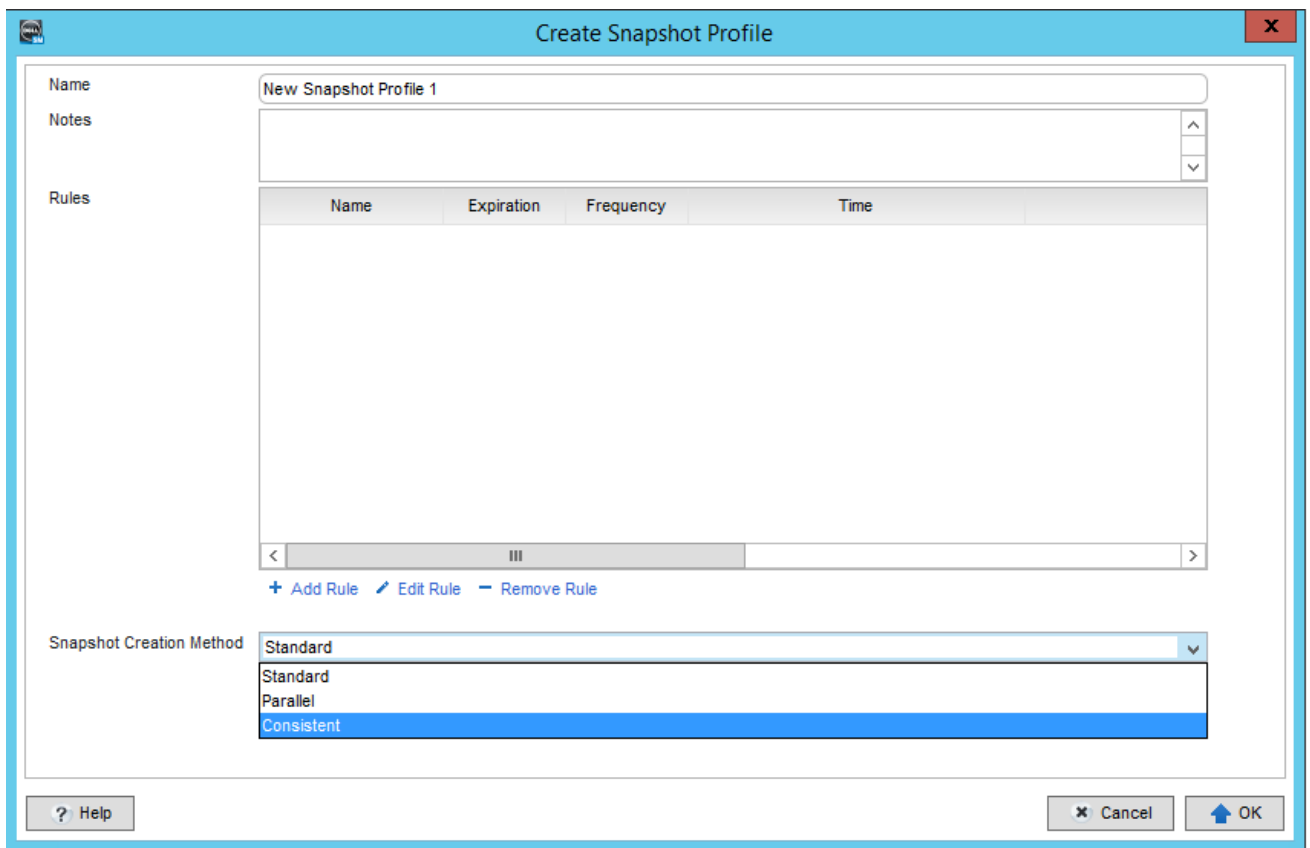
Create Snapshot Profile

x

Name
New Snapshot Profile 1

Notes

Rules

| Name | Expiration | Frequency | Time |
|---|---|---|---|

+ Add Rule
Edit Rule
− Remove Rule

Snapshot Creation Method
Standard
Standard
Parallel
Consistent

? Help

Cancel
OK